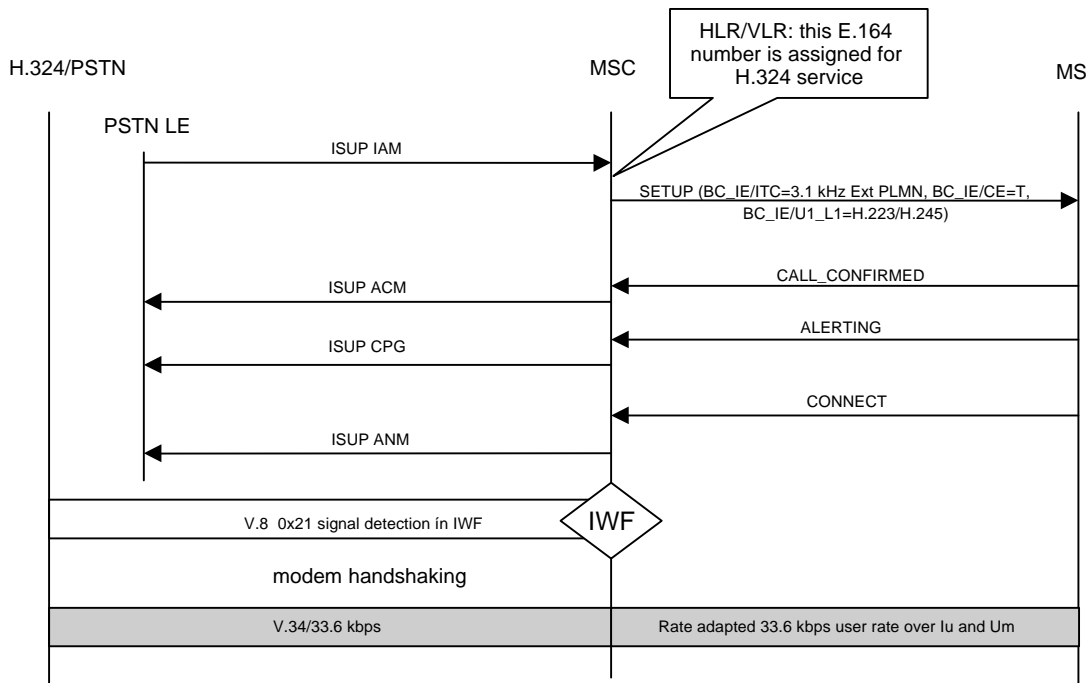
HLR/VLR: this E.164 number is assigned for H.324 service

H.324/PSTN

MSC

MS

PSTN LE

ISUP IAM

SETUP (BC_IE/ITC=3.1 kHz Ext PLMN, BC_IE/CE=T, BC_IE/U1_L1=H.223/H.245)

CALL_CONFIRMED

ISUP ACM

ALERTING

ISUP CPG

CONNECT

ISUP ANM

V.8 0x21 signal detection ín IWF

IWF

modem handshaking

V.34/33.6 kbps

Rate adapted 33.6 kbps user rate over Iu and Um